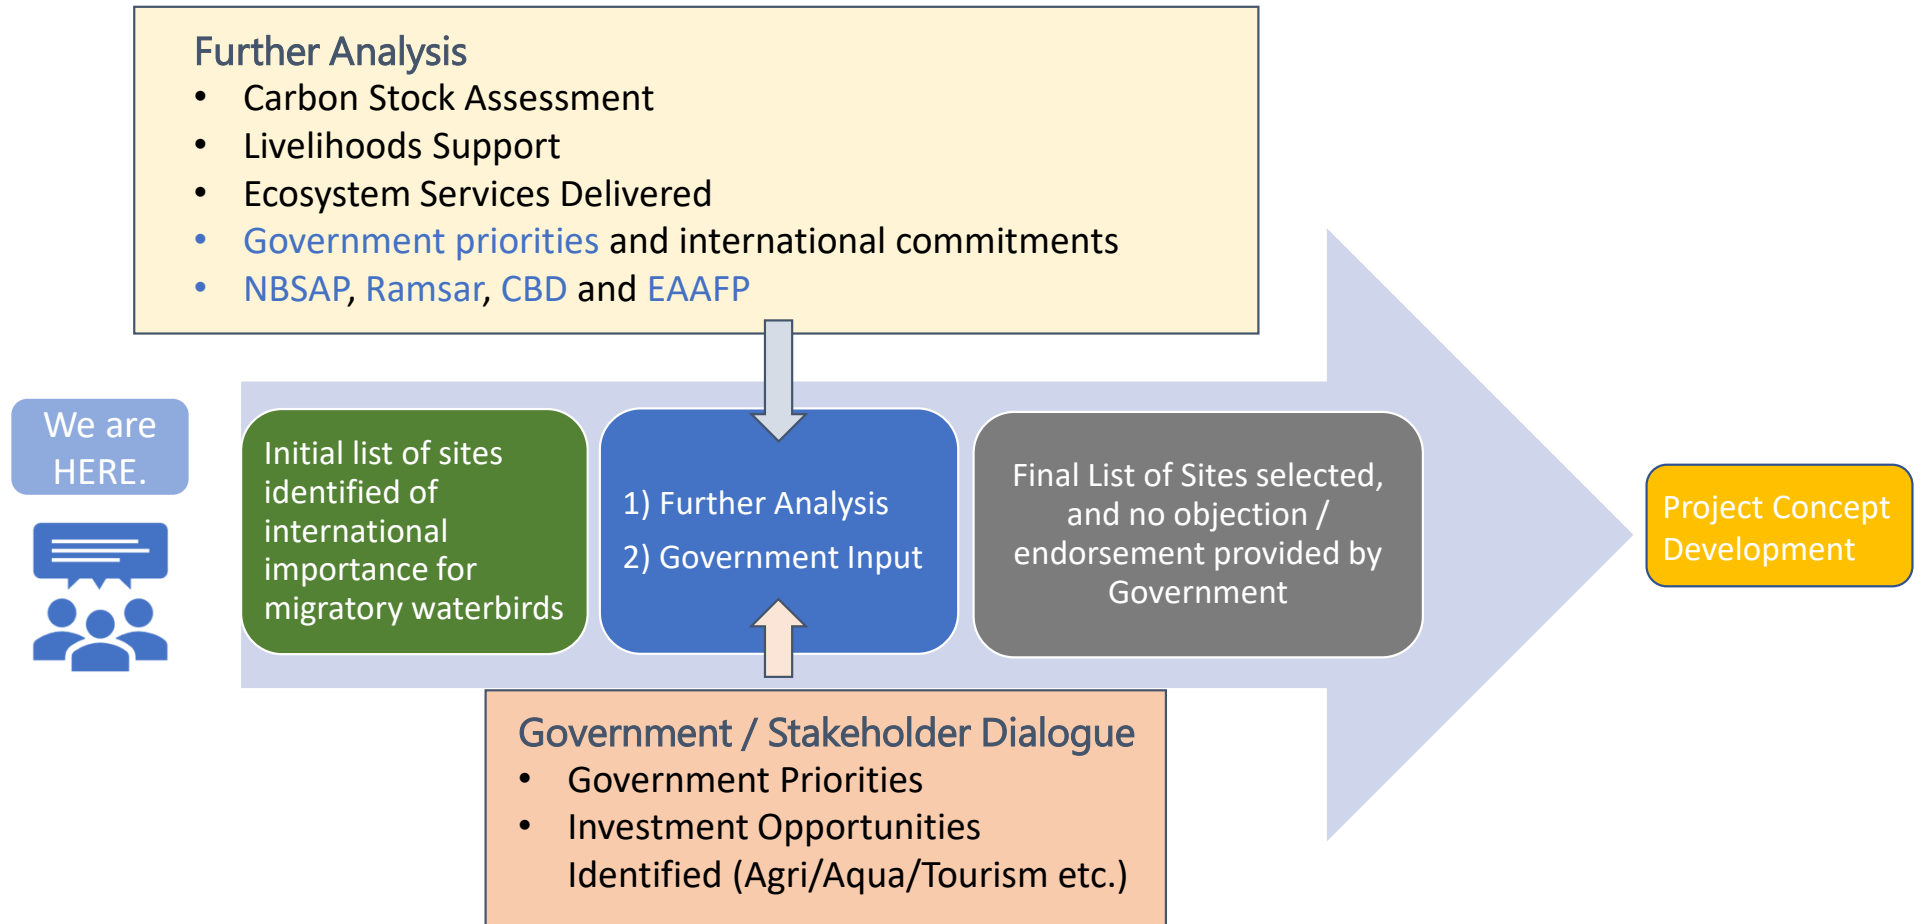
Further Analysis
- Carbon Stock Assessment
- Livelihoods Support
- Ecosystem Services Delivered
- Government priorities and international commitments
- NBSAP, Ramsar, CBD and EAAFP

We are HERE.

Initial list of sites identified of international importance for migratory waterbirds

1) Further Analysis
2) Government Input

Final List of Sites selected, and no objection / endorsement provided by Government

Project Concept Development

Government / Stakeholder Dialogue
- Government Priorities
- Investment Opportunities Identified (Agri/Aqua/Tourism etc.)